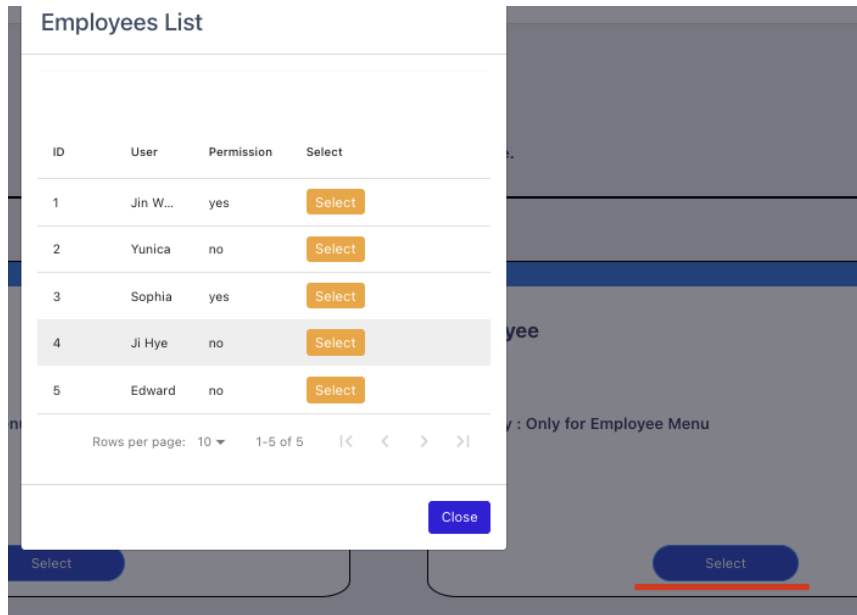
Employees List

| ID | User | Permission | Select |
|---|---|---|---|
| 1 | Jin W... | yes | Select |
| 2 | Yunica | no | Select |
| 3 | Sophia | yes | Select |
| 4 | Ji Hye | no | Select |
| 5 | Edward | no | Select |

Rows per page: 10 1-5 of 5

Close

e.

yee

nu

y : Only for Employee Menu

Select

Select